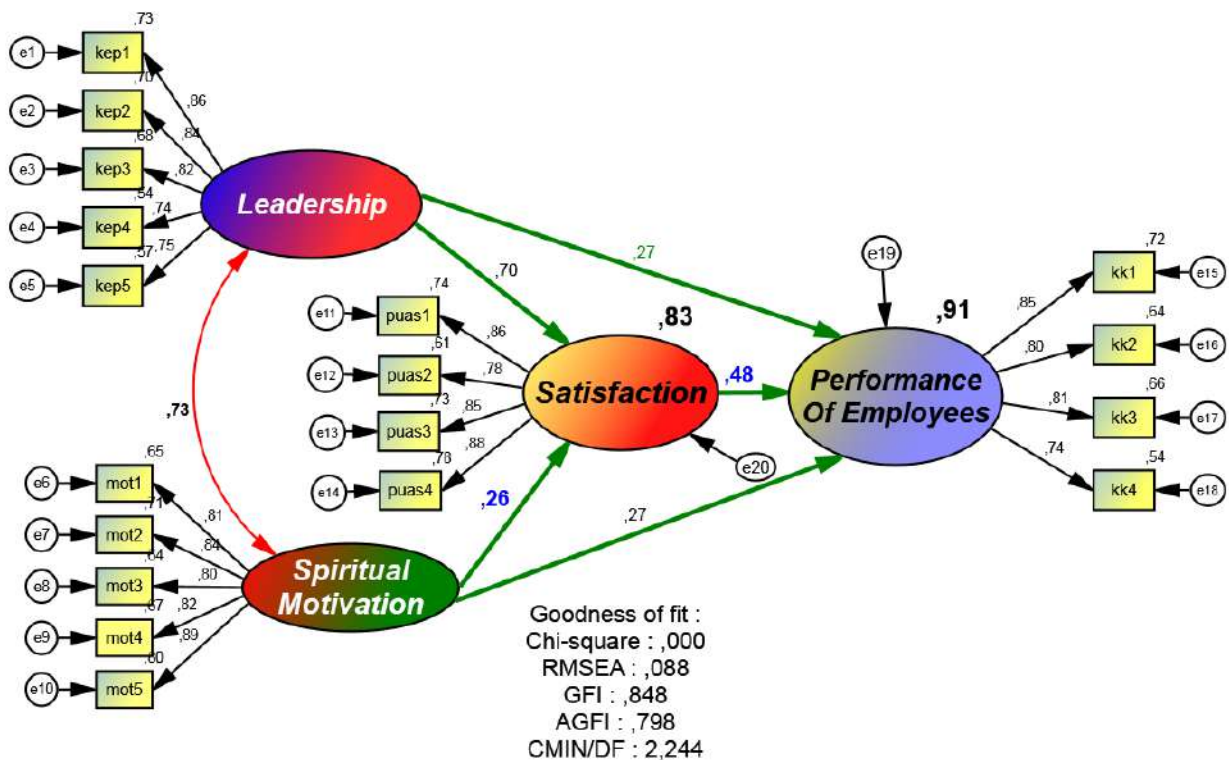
,73
e1 kep1
,86
,70
e2 kep2
,84
,68
e3 kep3
,82
,54
e4 kep4
,74
,57
,75
e5 kep5

Leadership

,27

,70

e19

,72
kk1 e15
,85

,91

,74
e11 puas1
,86
,61
e12 puas2
,78
,73
e13 puas3
,85
,78
e14 puas4
,88

,83
Satisfaction
,48

Performance Of Employees

,80
,64
kk2 e16
,81
,66
kk3 e17
,74
,54
kk4 e18

e20

,73

,65
e6 mot1
,81
,71
e7 mot2
,84
,64
e8 mot3
,80
,67
e9 mot4
,82
,89
,80
e10 mot5

,26

,27

Spiritual Motivation

Goodness of fit :
Chi-square : ,000
RMSEA : ,088
GFI : ,848
AGFI : ,798
CMIN/DF : 2,244